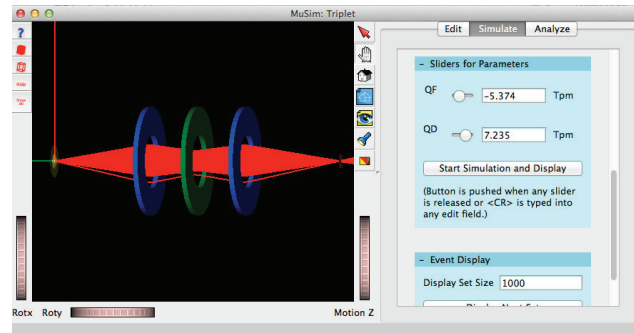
MuSim: Triplet

Edit Simulate Analyze

– Sliders for Parameters

QF -5.374 Tpm

QD 7.235 Tpm

Start Simulation and Display

(Button is pushed when any slider is released or <CR> is typed into any edit field.)

– Event Display

Display Set Size 1000

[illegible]

Rotx Roty Motion Z